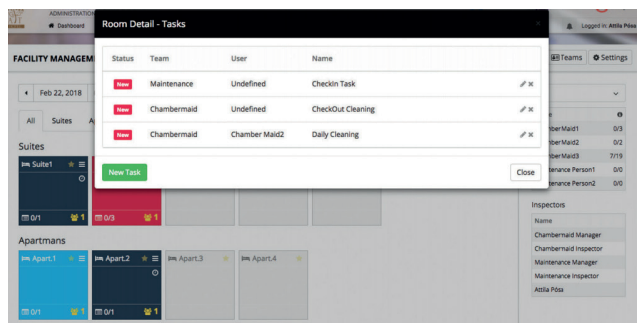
ADMINISTRATION
Dashboard
Logged in: Attila Pósa

FACILITY MANAGEM
Teams
Settings

Feb 22, 2018

All
Suites

Suites
Suite1
0/1
1
0/3
1

Apartmans
Apart.1
0/1
1
Apart.2
0/1
1
Apart.3
Apart.4

berMaid1 0/3
berMaid2 0/2
berMaid3 7/19
enance Person1 0/0
enance Person2 0/0

Inspectors
Name
Chambermaid Manager
Chambermaid Inspector
Maintenance Manager
Maintenance Inspector
Attila Pósa

Room Detail - Tasks

| Status | Team | User | Name |
|---|---|---|---|
| New | Maintenance | Undefined | CheckIn Task |
| New | Chambermaid | Undefined | CheckOut Cleaning |
| New | Chambermaid | Chamber Maid2 | Daily Cleaning |

New Task
Close